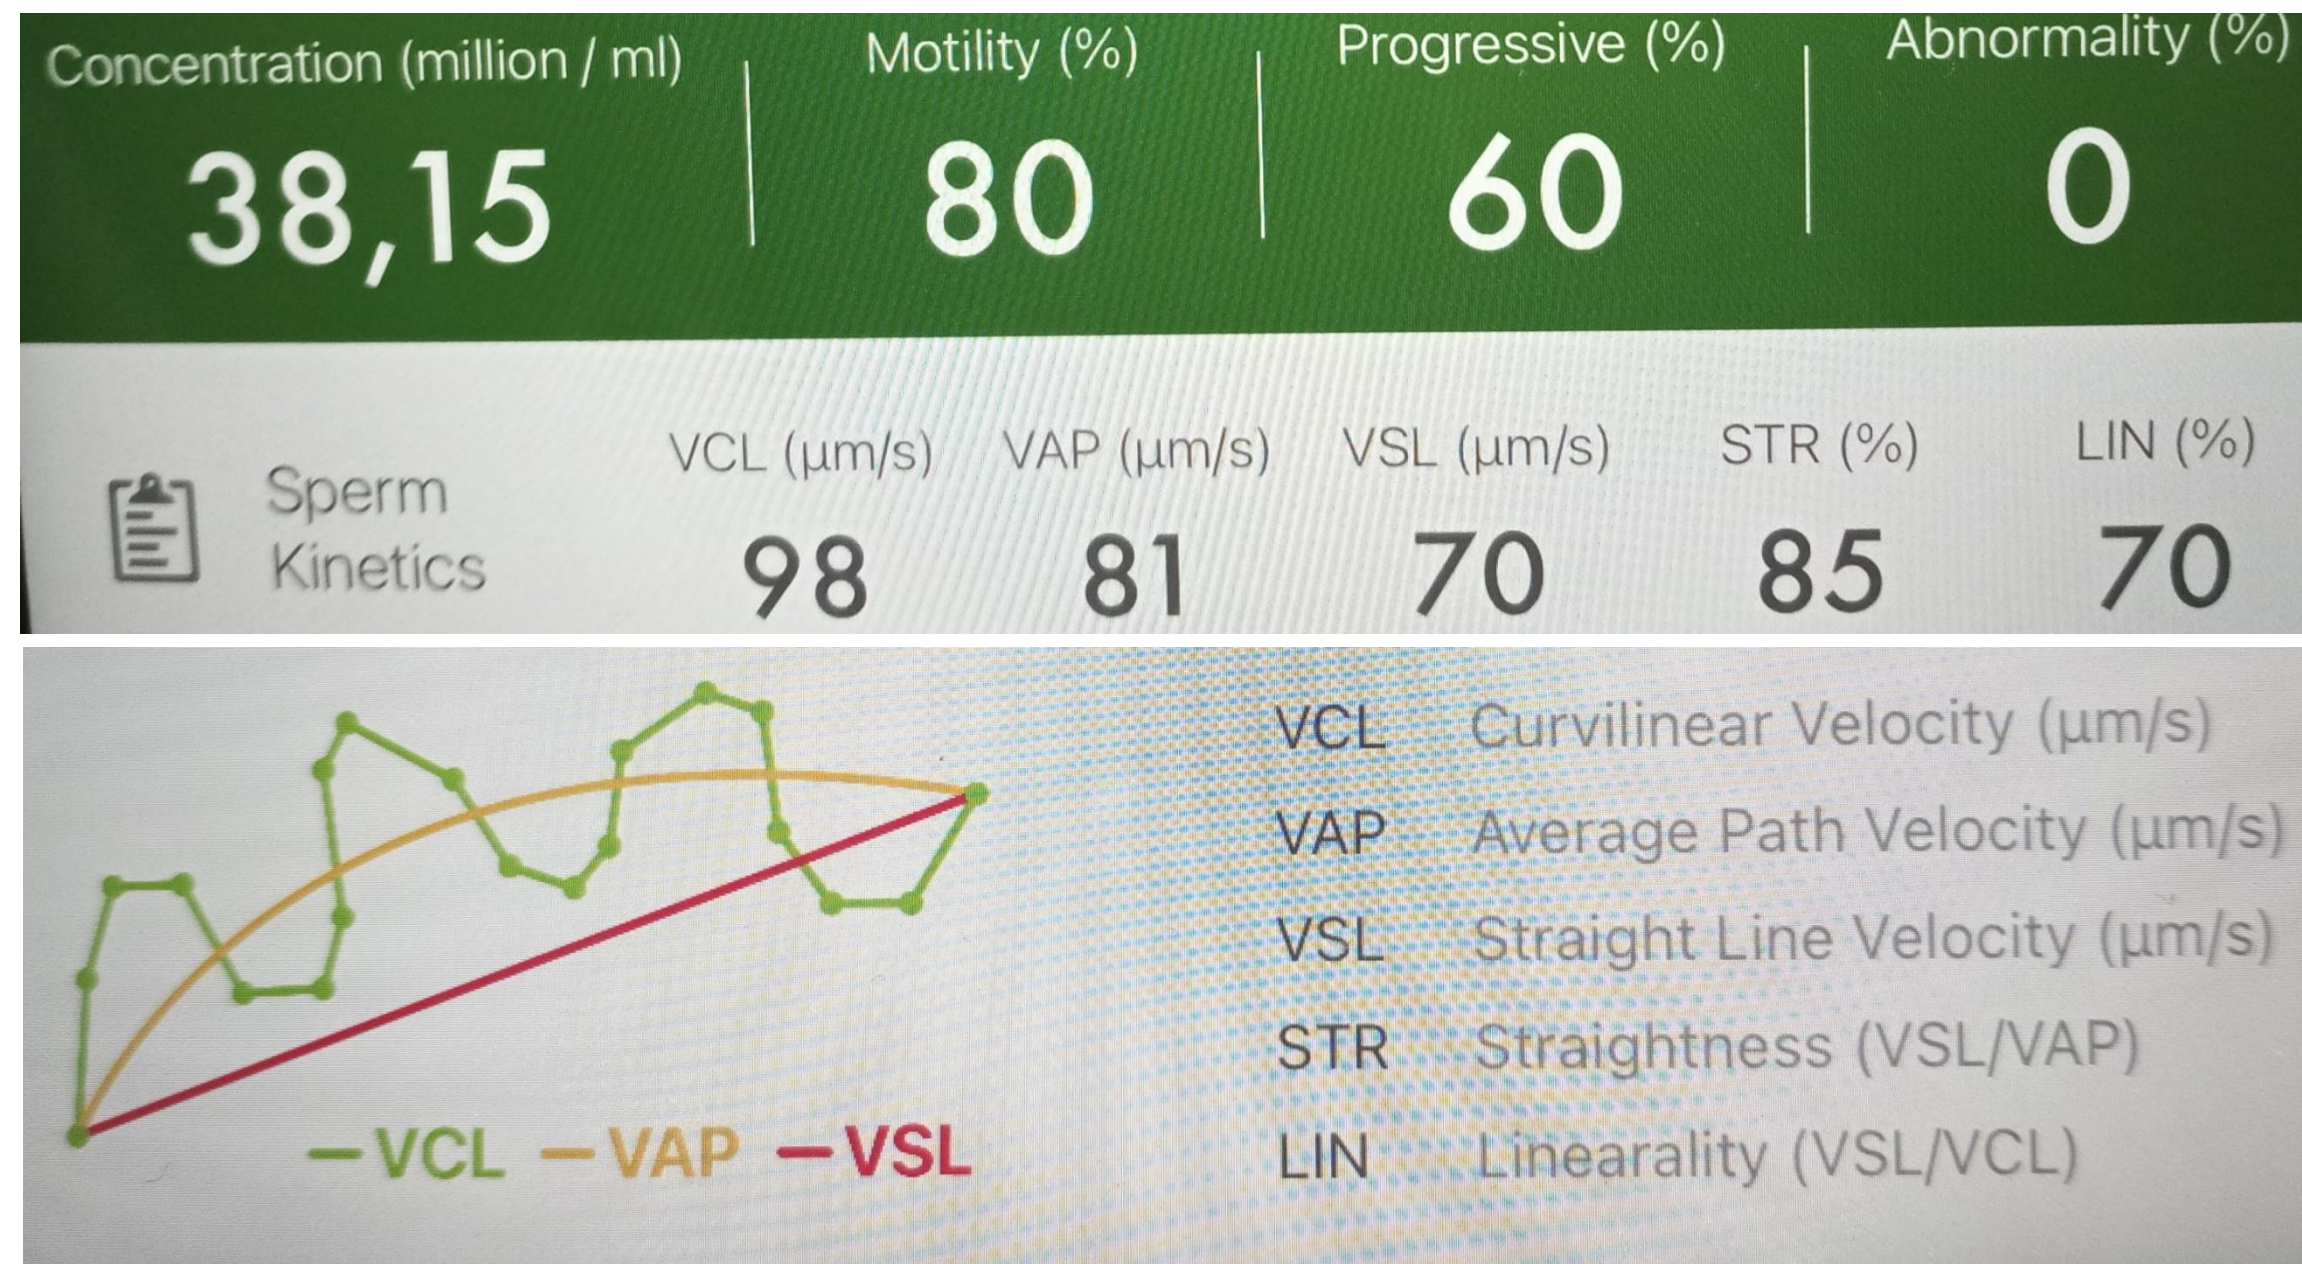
| Concentration (million / ml) | Motility (%) | Progressive (%) | Abnormality (%) |
|---|---|---|---|
| 38,15 | 80 | 60 | 0 |

Sperm Kinetics

| VCL (µm/s) | VAP (µm/s) | VSL (µm/s) | STR (%) | LIN (%) |
|---|---|---|---|---|
| 98 | 81 | 70 | 85 | 70 |

—VCL —VAP —VSL

VCL Curvilinear Velocity (µm/s)
VAP Average Path Velocity (µm/s)
VSL Straight Line Velocity (µm/s)
STR Straightness (VSL/VAP)
LIN Linearality (VSL/VCL)